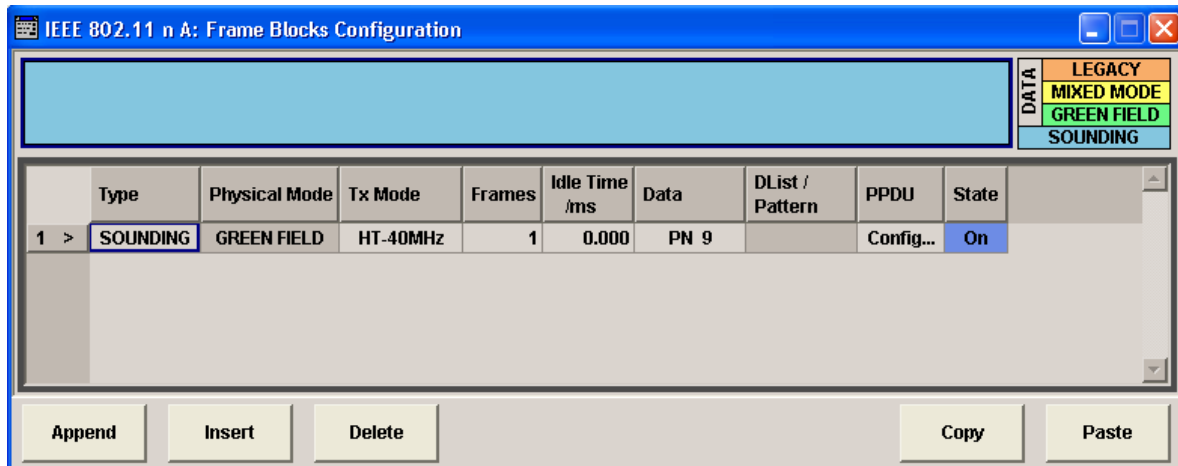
IEEE 802.11 n A: Frame Blocks Configuration

DATA
LEGACY
MIXED MODE
GREEN FIELD
SOUNDING

| | Type | Physical Mode | Tx Mode | Frames | Idle Time /ms | Data | DList / Pattern | PPDU | State |
|---|---|---|---|---|---|---|---|---|---|
| 1 > | SOUNDING | GREEN FIELD | HT-40MHz | 1 | 0.000 | PN 9 | | Config... | On |

Append
Insert
Delete
Copy
Paste